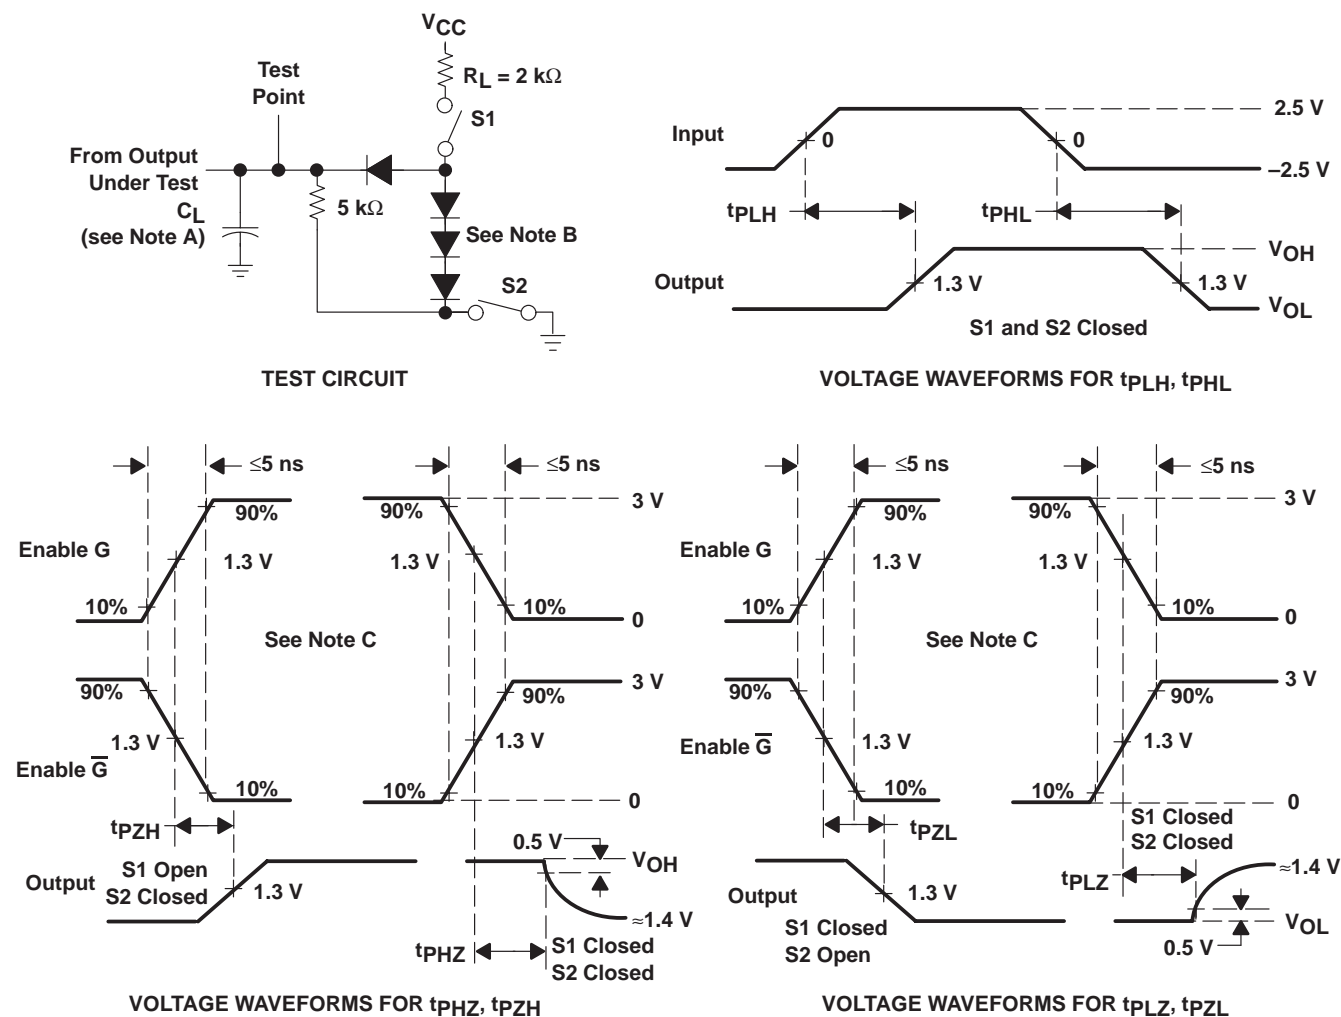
$V_{CC}$

$R_L = 2\ k\Omega$

Test Point

S1

From Output Under Test

$C_L$ (see Note A)

$5\ k\Omega$

See Note B

S2

TEST CIRCUIT

Input

0

0

2.5 V

–2.5 V

$t_{PLH}$

$t_{PHL}$

$V_{OH}$

Output

1.3 V

1.3 V

$V_{OL}$

S1 and S2 Closed

VOLTAGE WAVEFORMS FOR $t_{PLH}$, $t_{PHL}$

≤5 ns

≤5 ns

3 V

90%

90%

Enable G

1.3 V

1.3 V

10%

10%

0

See Note C

3 V

90%

90%

1.3 V

1.3 V

Enable $\overline{G}$

10%

10%

0

$t_{PZH}$

0.5 V

$V_{OH}$

Output

S1 Open S2 Closed

1.3 V

≈1.4 V

$t_{PHZ}$

S1 Closed S2 Closed

VOLTAGE WAVEFORMS FOR $t_{PHZ}$, $t_{PZH}$

≤5 ns

≤5 ns

3 V

90%

90%

Enable G

1.3 V

1.3 V

10%

10%

0

See Note C

3 V

90%

90%

Enable $\overline{G}$

1.3 V

1.3 V

10%

10%

0

$t_{PZL}$

S1 Closed S2 Closed

$t_{PLZ}$

≈1.4 V

Output

1.3 V

$V_{OL}$

S1 Closed S2 Open

0.5 V

VOLTAGE WAVEFORMS FOR $t_{PLZ}$, $t_{PZL}$